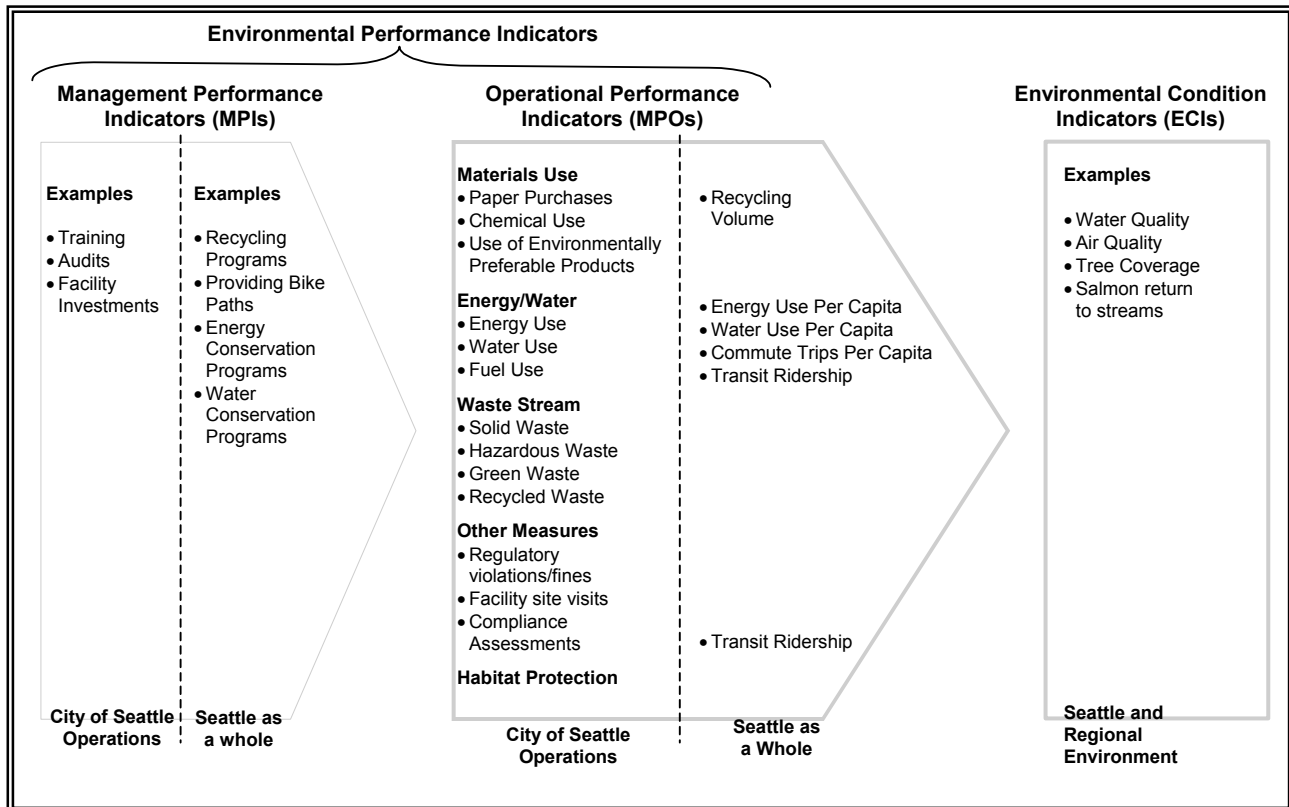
Environmental Performance Indicators

Management Performance Indicators (MPIs)

Examples
• Training
• Audits
• Facility Investments

Examples
• Recycling Programs
• Providing Bike Paths
• Energy Conservation Programs
• Water Conservation Programs

City of Seattle Operations

Seattle as a whole

Operational Performance Indicators (MPOs)

Materials Use
• Paper Purchases
• Chemical Use
• Use of Environmentally Preferable Products

Energy/Water
• Energy Use
• Water Use
• Fuel Use

Waste Stream
• Solid Waste
• Hazardous Waste
• Green Waste
• Recycled Waste

Other Measures
• Regulatory violations/fines
• Facility site visits
• Compliance Assessments

Habitat Protection

• Recycling Volume

• Energy Use Per Capita
• Water Use Per Capita
• Commute Trips Per Capita
• Transit Ridership

• Transit Ridership

City of Seattle Operations

Seattle as a Whole

Environmental Condition Indicators (ECIs)

Examples
• Water Quality
• Air Quality
• Tree Coverage
• Salmon return to streams

Seattle and Regional Environment